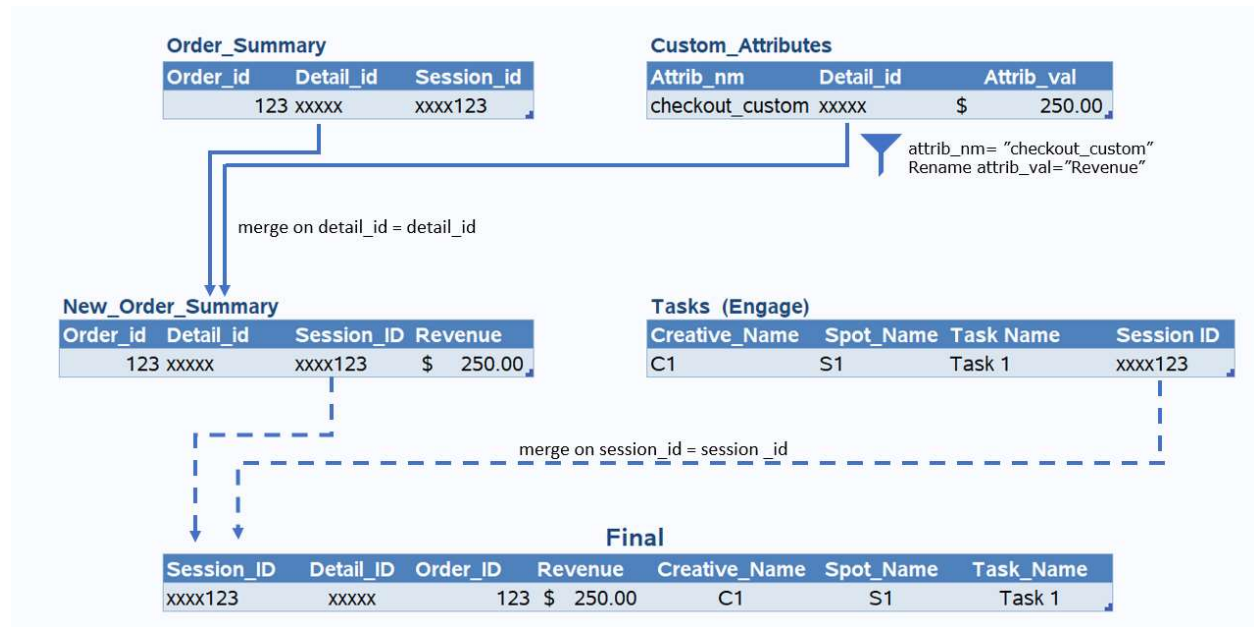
Order_Summary

| Order_id | Detail_id | Session_id |
|---|---|---|
| 123 | xxxxx | xxxx123 |

Custom_Attributes

| Attrib_nm | Detail_id | Attrib_val |
|---|---|---|
| checkout_custom | xxxxx | $ 250.00 |

attrib_nm= "checkout_custom"
Rename attrib_val="Revenue"

merge on detail_id = detail_id

New_Order_Summary

| Order_id | Detail_id | Session_ID | Revenue |
|---|---|---|---|
| 123 | xxxxx | xxxx123 | $ 250.00 |

Tasks (Engage)

| Creative_Name | Spot_Name | Task Name | Session ID |
|---|---|---|---|
| C1 | S1 | Task 1 | xxxx123 |

merge on session_id = session _id

Final

| Session_ID | Detail_ID | Order_ID | Revenue | Creative_Name | Spot_Name | Task_Name |
|---|---|---|---|---|---|---|
| xxxx123 | xxxxx | 123 | $ 250.00 | C1 | S1 | Task 1 |